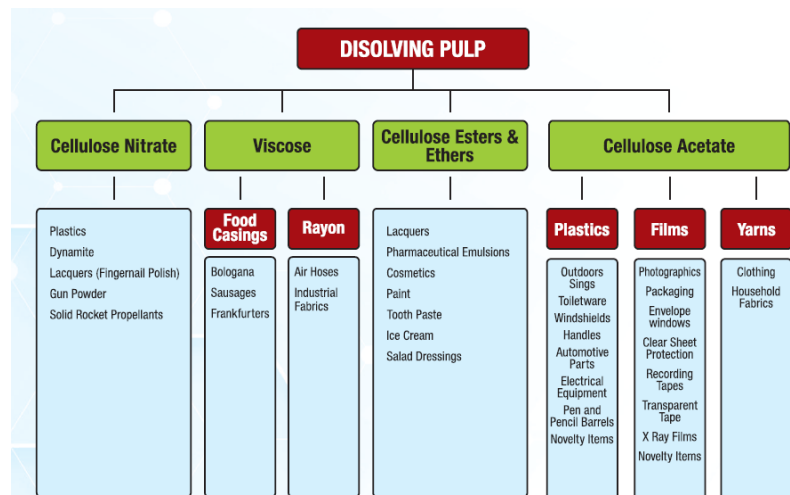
DISOLVING PULP

Cellulose Nitrate

Plastics
Dynamite
Lacquers (Fingernail Polish)
Gun Powder
Solid Rocket Propellants

Viscose

Food Casings

Bologana
Sausages
Frankfurters

Rayon

Air Hoses
Industrial Fabrics

Cellulose Esters & Ethers

Lacquers
Pharmaceutical Emulsions
Cosmetics
Paint
Tooth Paste
Ice Cream
Salad Dressings

Cellulose Acetate

Plastics

Outdoors Sings
Toiletware
Windshields
Handles
Automotive Parts
Electrical Equipment
Pen and Pencil Barrels
Novelty Items

Films

Photographics
Packaging
Envelope windows
Clear Sheet Protection
Recording Tapes
Transparent Tape
X Ray Films
Novelty Items

Yarns

Clothing
Household Fabrics